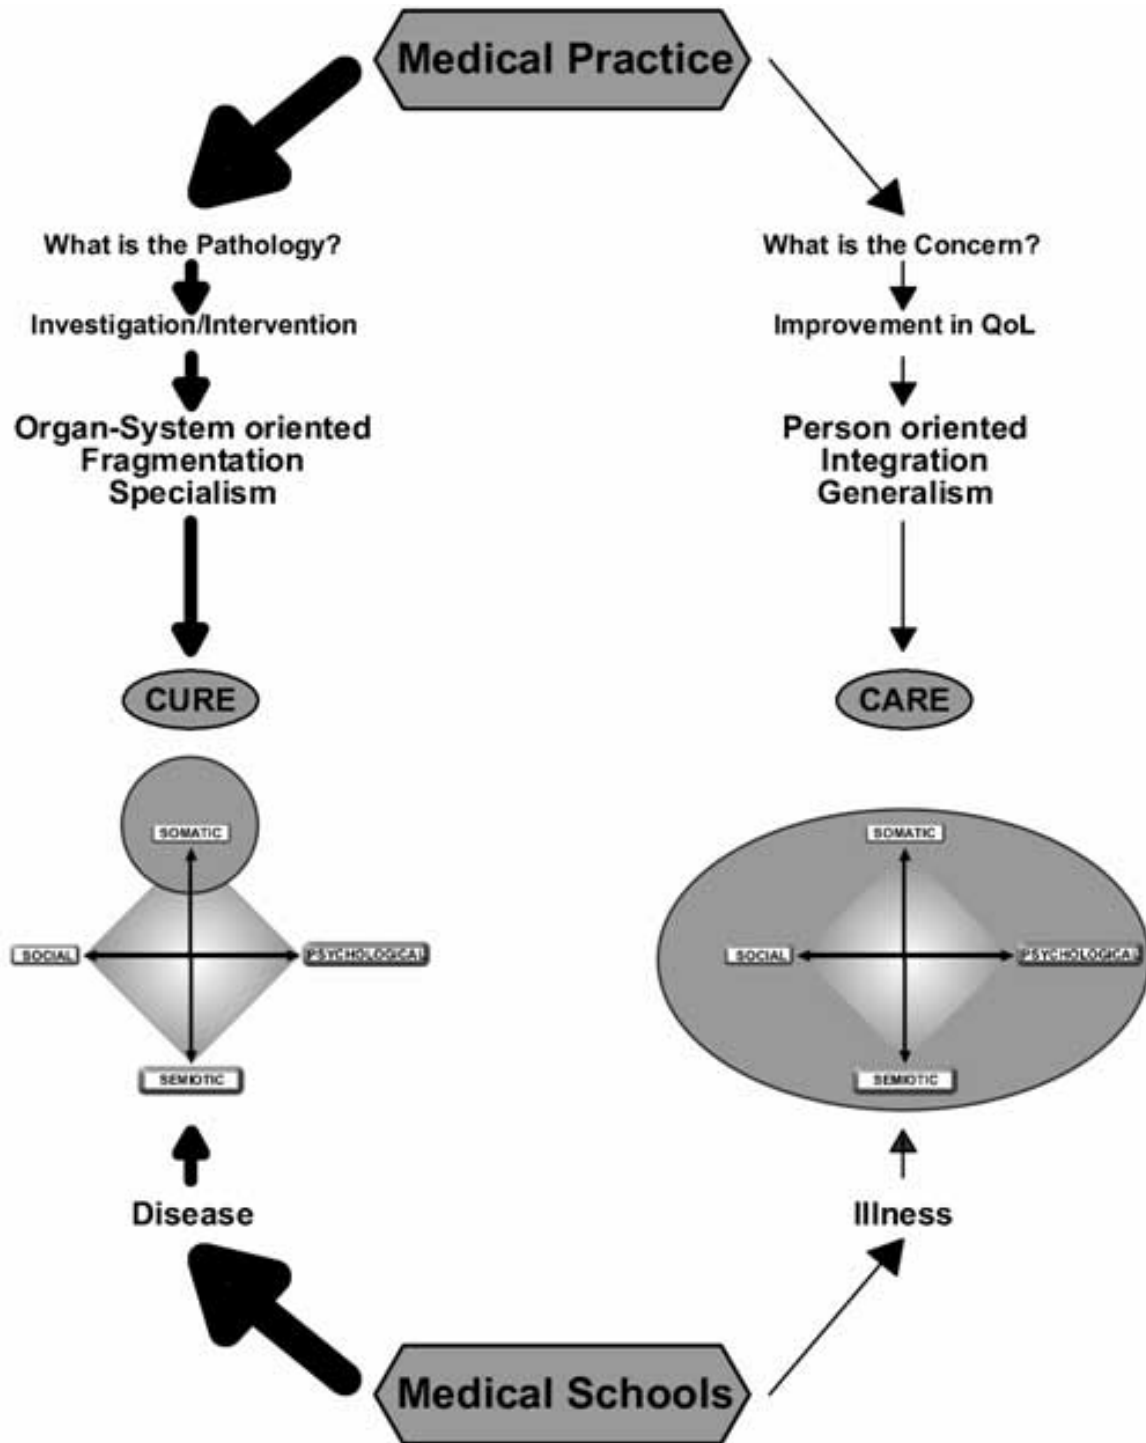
Medical Practice

What is the Pathology?

Investigation/Intervention

Organ-System oriented
Fragmentation
Specialism

CURE

SOMATIC

SOCIAL

PSYCHOLOGICAL

SEMIOTIC

Disease

What is the Concern?

Improvement in QoL

Person oriented
Integration
Generalism

CARE

SOMATIC

SOCIAL

PSYCHOLOGICAL

SEMIOTIC

Illness

Medical Schools